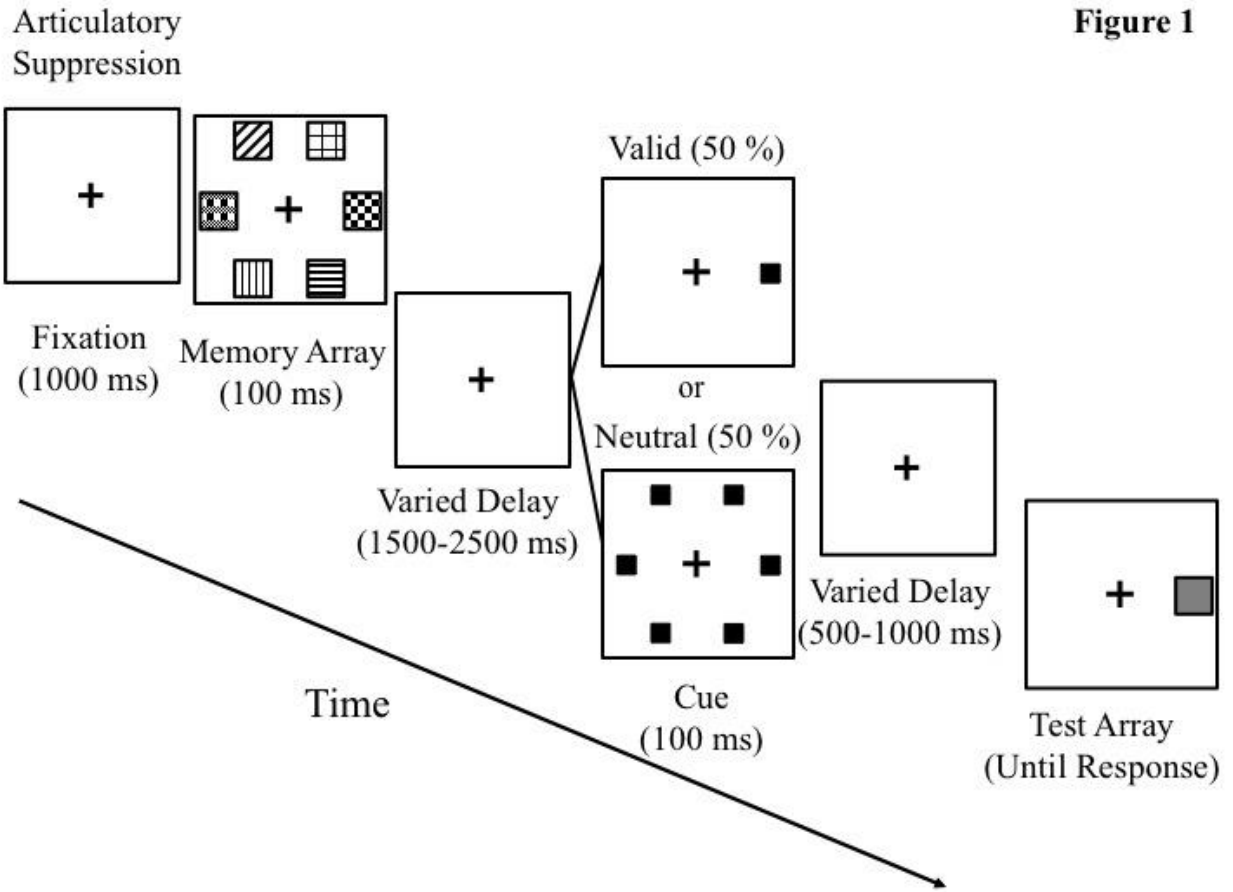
Articulatory Suppression

Figure 1

+

Fixation (1000 ms)

+

Memory Array (100 ms)

+

Varied Delay (1500-2500 ms)

Valid (50 %)

+

or

Neutral (50 %)

+

Cue (100 ms)

+

Varied Delay (500-1000 ms)

+

Test Array (Until Response)

Time